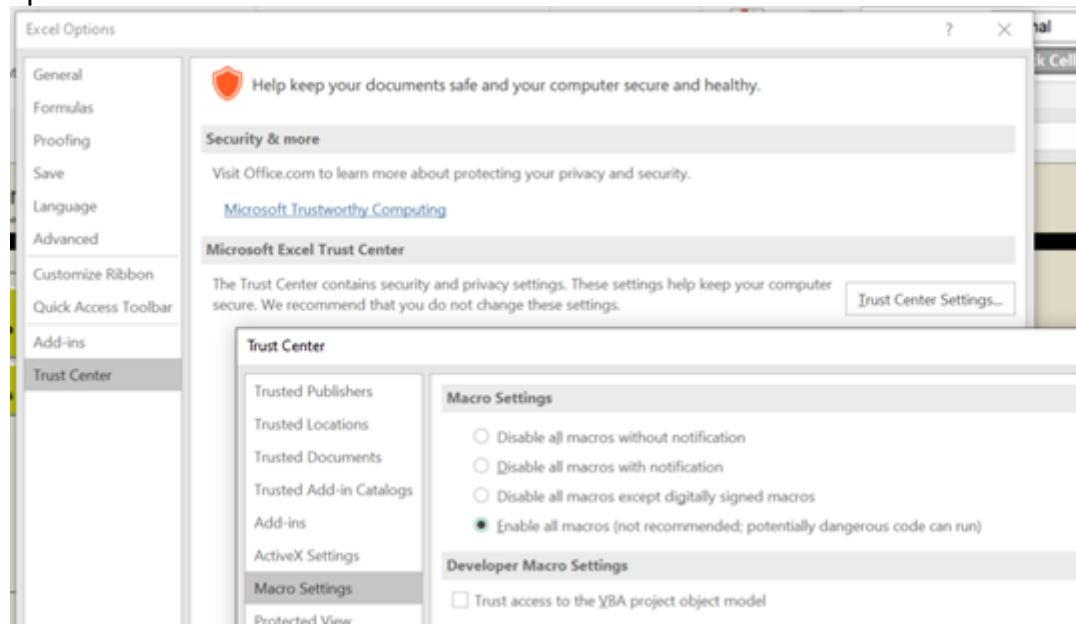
Excel Options

? ×

nal

k Cell

General
Formulas
Proofing
Save
Language
Advanced
Customize Ribbon
Quick Access Toolbar
Add-ins
Trust Center

Help keep your documents safe and your computer secure and healthy.

Security & more

Visit Office.com to learn more about protecting your privacy and security.

Microsoft Trustworthy Computing

Microsoft Excel Trust Center

The Trust Center contains security and privacy settings. These settings help keep your computer secure. We recommend that you do not change these settings.

Trust Center Settings...

Trust Center

Trusted Publishers
Trusted Locations
Trusted Documents
Trusted Add-in Catalogs
Add-ins
ActiveX Settings
Macro Settings
Protected View

Macro Settings

Disable all macros without notification
Disable all macros with notification
Disable all macros except digitally signed macros
Enable all macros (not recommended; potentially dangerous code can run)

Developer Macro Settings

Trust access to the VBA project object model